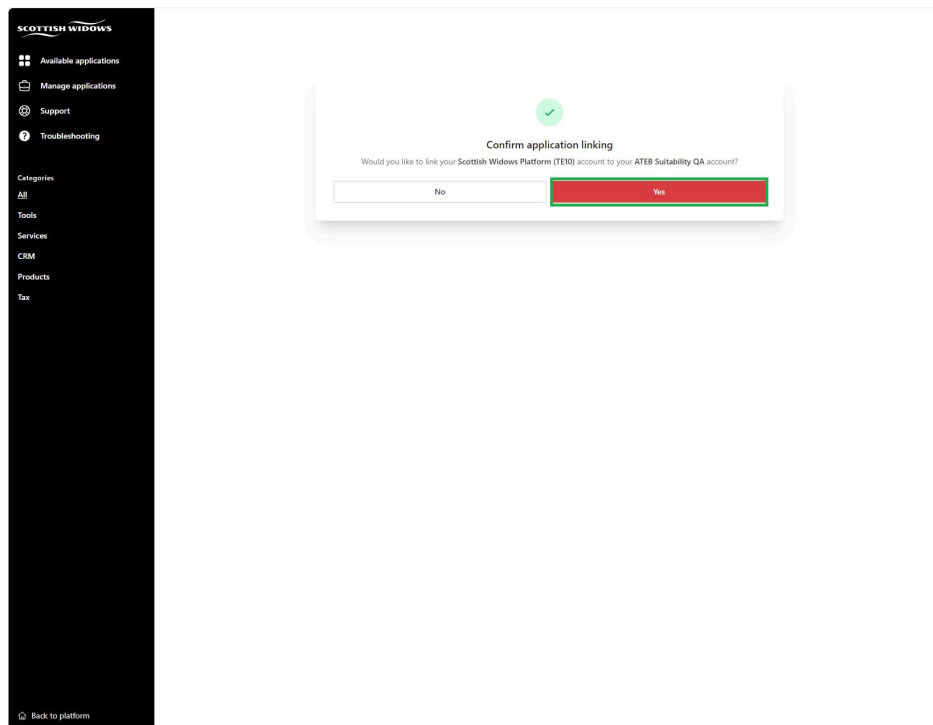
SCOTTISH WIDOWS

Available applications
Manage applications
Support
Troubleshooting

Categories
All
Tools
Services
CRM
Products
Tax

Back to platform

Confirm application linking

Would you like to link your **Scottish Widows Platform (TE10)** account to your **ATEB Suitability QA** account?

No
Yes